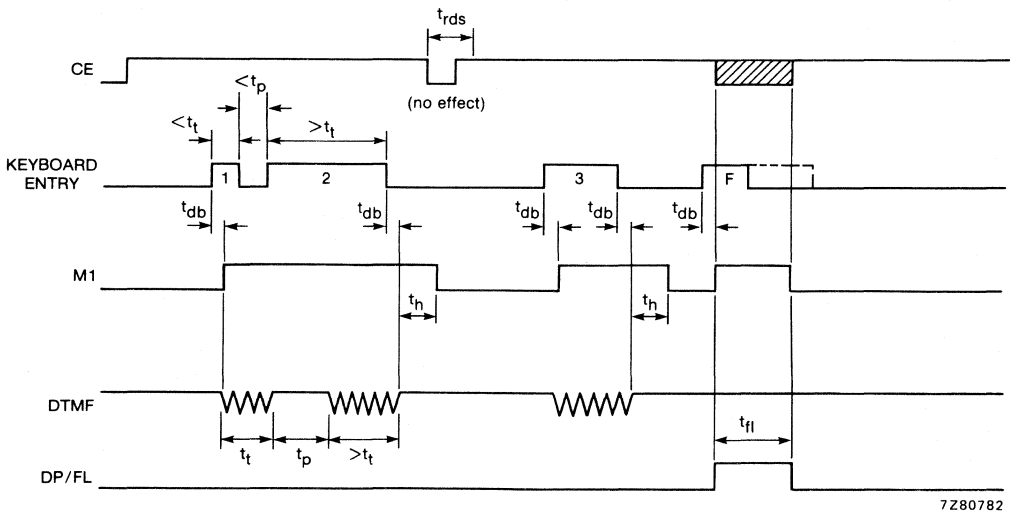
$t_{rds}$

CE

(no effect)

$<t_t$

$<t_p$

$>t_t$

KEYBOARD ENTRY

1

2

3

F

$t_{db}$

$t_{db}$

$t_{db}$

$t_{db}$

$t_{db}$

M1

$t_h$

$t_h$

DTMF

$t_{fl}$

$t_t$

$t_p$

$>t_t$

DP/FL

7Z80782